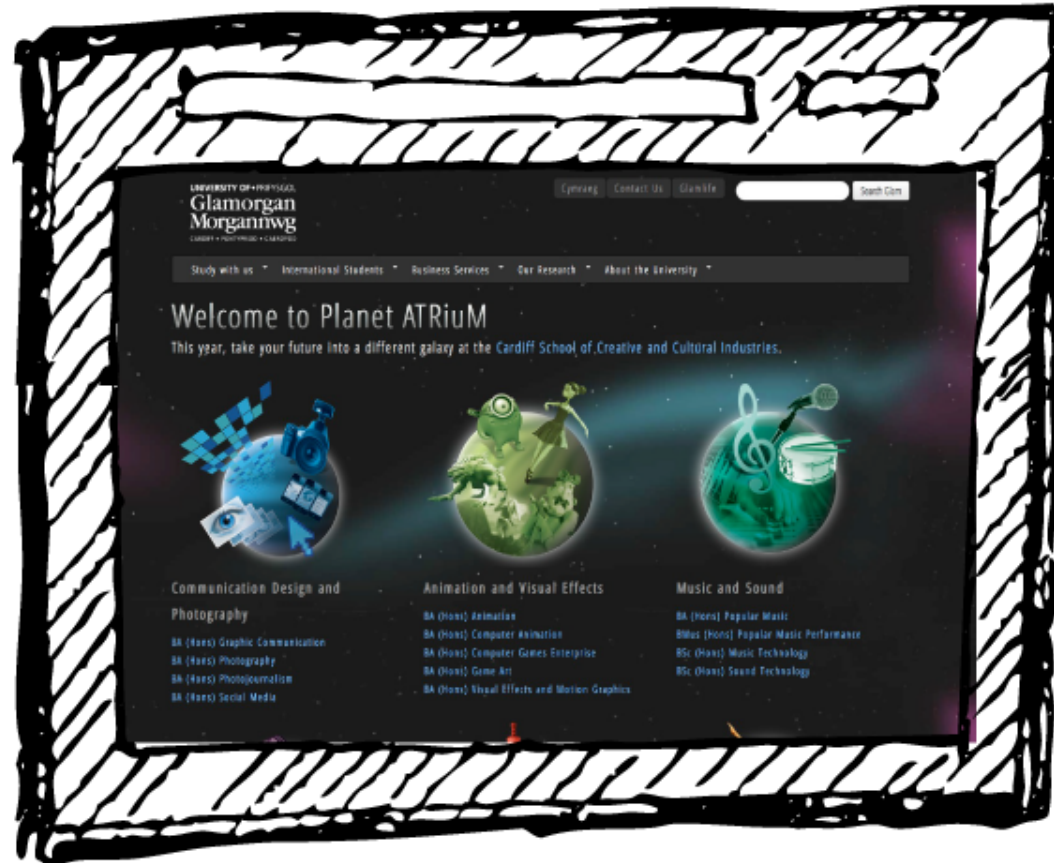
UNIVERSITY OF • PRIFYSGOL
Glamorgan
Morgannwg
CARDIFF • PONTYPRIDD • CAERDYDD

Cymraeg Contact Us GlamLife Search Glam

Study with us International Students Business Services Our Research About the University

Welcome to Planet ATRiuM

This year, take your future into a different galaxy at the Cardiff School of Creative and Cultural Industries.

Communication Design and Photography

BA (Hons) Graphic Communication
BA (Hons) Photography
BA (Hons) Photojournalism
BA (Hons) Social Media

Animation and Visual Effects

BA (Hons) Animation
BA (Hons) Computer Animation
BA (Hons) Computer Games Enterprise
BA (Hons) Game Art
BA (Hons) Visual Effects and Motion Graphics

Music and Sound

BA (Hons) Popular Music
BMus (Hons) Popular Music Performance
BSc (Hons) Music Technology
BSc (Hons) Sound Technology